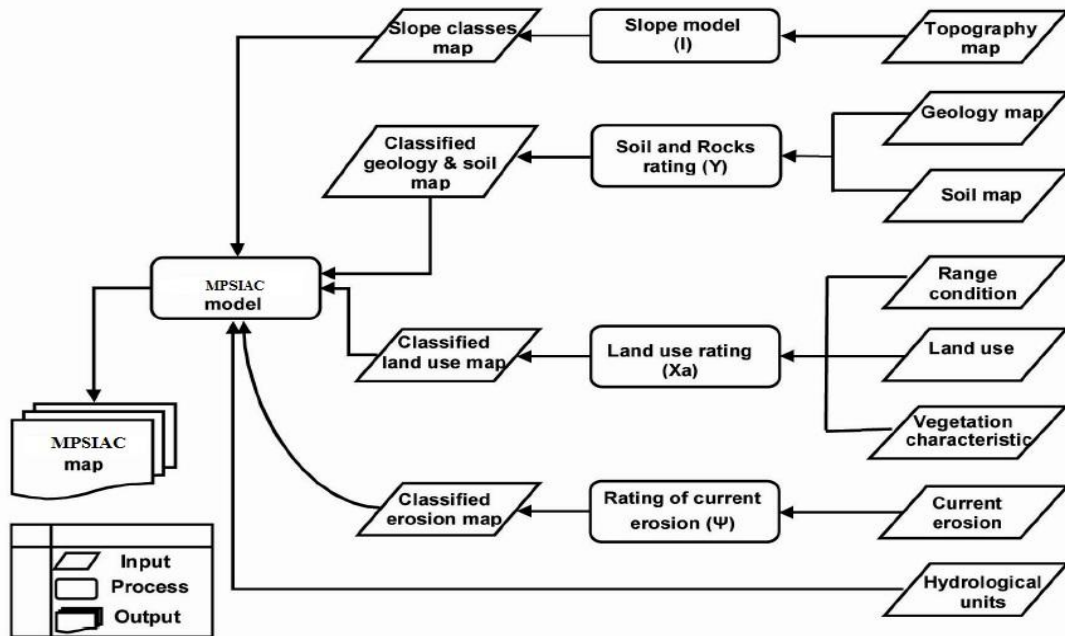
Slope classes map

Slope model (I)

Topography map

Classified geology & soil map

Soil and Rocks rating (Y)

Geology map

Soil map

MPSIAC model

Range condition

Classified land use map

Land use rating (Xa)

Land use

MPSIAC map

Vegetation characteristic

Classified erosion map

Rating of current erosion (Ψ)

Current erosion

Input

Process

Output

Hydrological units